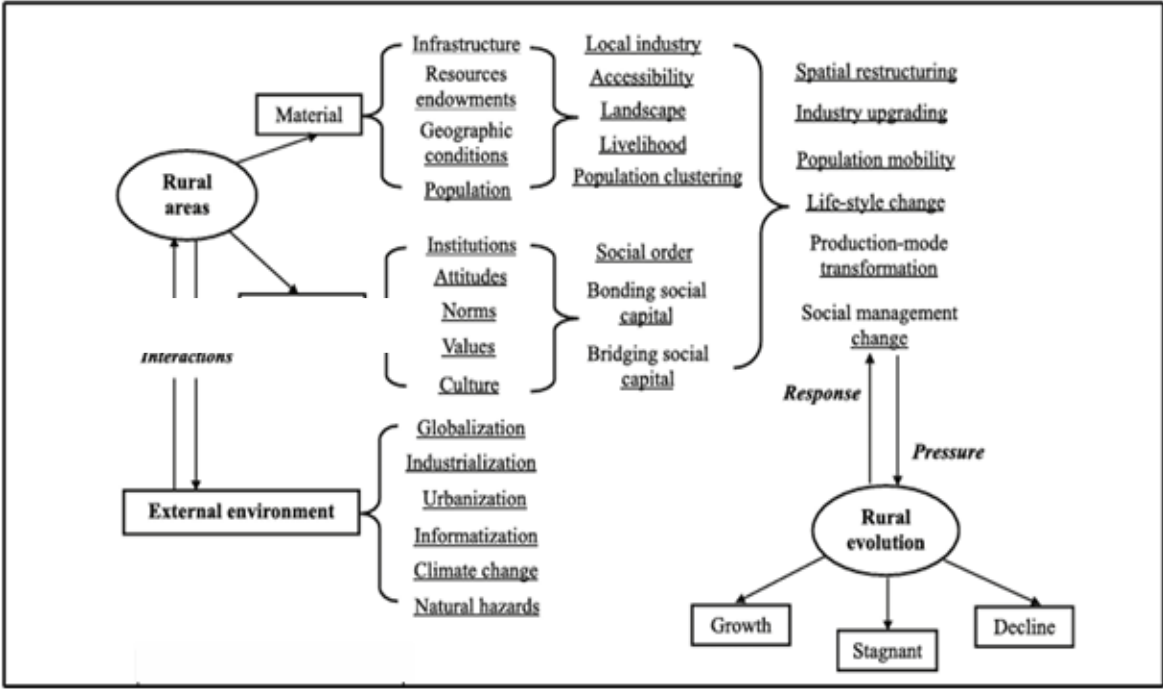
Rural areas

Material

Infrastructure
Resources endowments
Geographic conditions
Population

Local industry
Accessibility
Landscape
Livelihood
Population clustering

Institutions
Attitudes
Norms
Values
Culture

Social order
Bonding social capital
Bridging social capital

Spatial restructuring
Industry upgrading
Population mobility
Life-style change
Production-mode transformation
Social management change

Interactions

External environment

Globalization
Industrialization
Urbanization
Informatization
Climate change
Natural hazards

Response
Pressure

Rural evolution

Growth
Stagnant
Decline